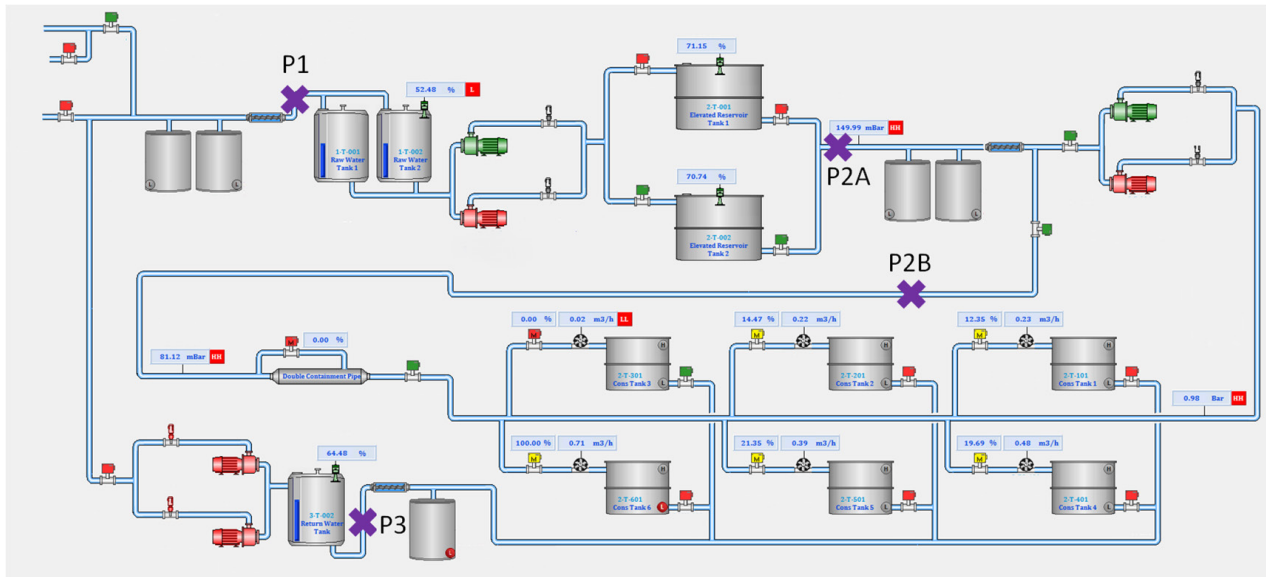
P1

52.48 % L

1-T-001 Raw Water Tank 1

1-T-002 Raw Water Tank 2

71.15 %

2-T-001 Elevated Reservoir Tank 1

70.74 %

2-T-002 Elevated Reservoir Tank 2

149.99 mBar HH

P2A

P2B

0.00 % 0.02 m3/h LL

2-T-301 Cons Tank 3

14.47 % 0.22 m3/h

2-T-201 Cons Tank 2

12.35 % 0.23 m3/h

2-T-101 Cons Tank 1

81.12 mBar HH

0.00 %

Double Containment Pipe

0.98 Bar HH

100.00 % 0.71 m3/h

2-T-601 Cons Tank 6

21.35 % 0.39 m3/h

2-T-501 Cons Tank 5

19.69 % 0.48 m3/h

2-T-401 Cons Tank 4

64.48 %

3-T-002 Return Water Tank

P3